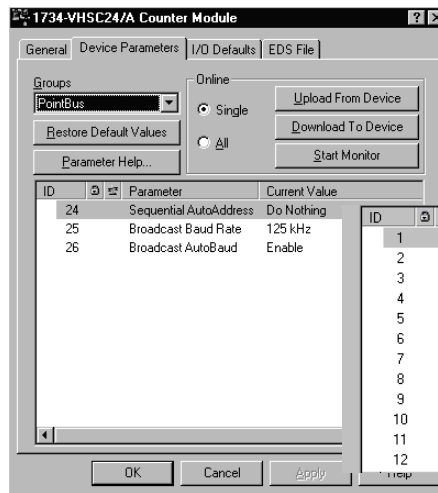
1734-VHSC24/A Counter Module ? X

General | Device Parameters | I/O Defaults | EDS File

Groups
PointBus

Restore Default Values

Parameter Help...

Online
Single
All

Upload From Device
Download To Device
Start Monitor

| ID | Parameter | Current Value |
|---|---|---|
| 24 | Sequential AutoAddress | Do Nothing |
| 25 | Broadcast Baud Rate | 125 kHz |
| 26 | Broadcast AutoBaud | Enable |

ID
1
2
3
4
5
6
7
8
9
10
11
12

OK Cancel Apply Help